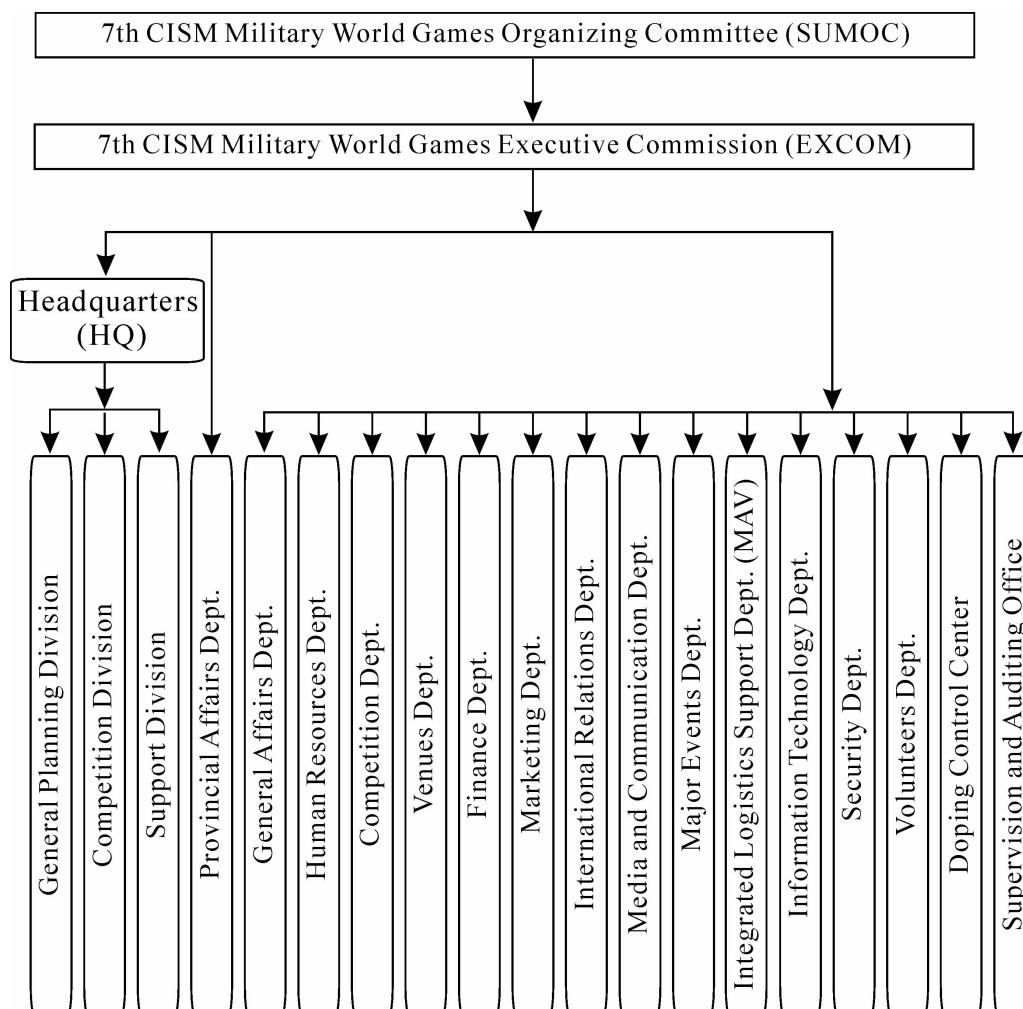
7th CISM Military World Games Organizing Committee (SUMOC)

7th CISM Military World Games Executive Commission (EXCOM)

Headquarters (HQ)

General Planning Division

Competition Division

Support Division

Provincial Affairs Dept.

General Affairs Dept.

Human Resources Dept.

Competition Dept.

Venues Dept.

Finance Dept.

Marketing Dept.

International Relations Dept.

Media and Communication Dept.

Major Events Dept.

Integrated Logistics Support Dept. (MAV)

Information Technology Dept.

Security Dept.

Volunteers Dept.

Doping Control Center

Supervision and Auditing Office